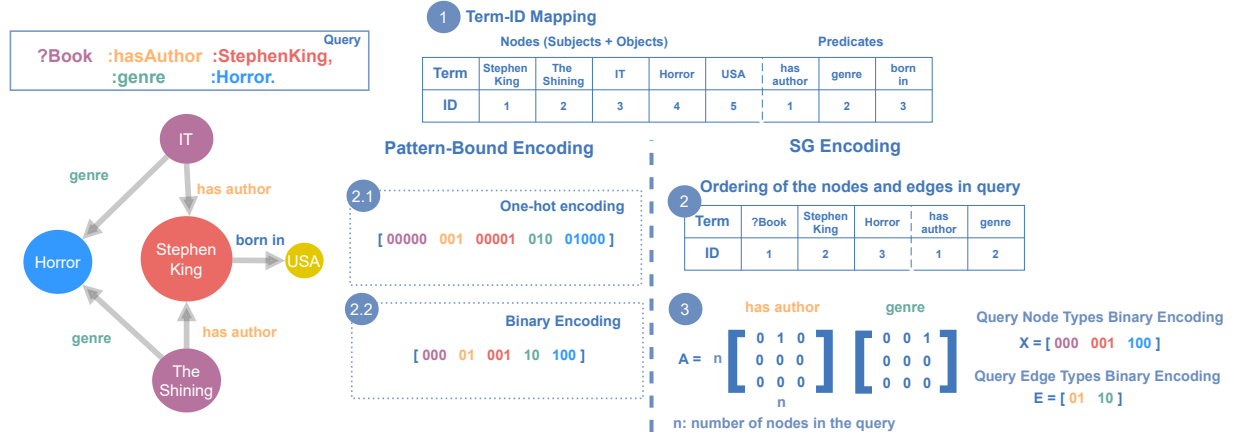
Query
?Book :hasAuthor :StephenKing,
:genre :Horror.

IT
genre
has author
Stephen King
born in
Horror
USA
genre
has author
The Shining

1 Term-ID Mapping

| | Nodes (Subjects + Objects) | | | | | Predicates | | |
|---|---|---|---|---|---|---|---|---|
| Term | Stephen King | The Shining | IT | Horror | USA | has author | genre | born in |
| ID | 1 | 2 | 3 | 4 | 5 | 1 | 2 | 3 |

Pattern-Bound Encoding

2.1
One-hot encoding
[ 00000 001 00001 010 01000 ]

2.2
Binary Encoding
[ 000 01 001 10 100 ]

SG Encoding

2 Ordering of the nodes and edges in query

| Term | ?Book | Stephen King | Horror | has author | genre |
|---|---|---|---|---|---|
| ID | 1 | 2 | 3 | 1 | 2 |

3
has author genre
A = n $\begin{bmatrix} 0 & 1 & 0 \\ 0 & 0 & 0 \\ 0 & 0 & 0 \end{bmatrix}$ $\begin{bmatrix} 0 & 0 & 1 \\ 0 & 0 & 0 \\ 0 & 0 & 0 \end{bmatrix}$
n
n: number of nodes in the query

Query Node Types Binary Encoding
X = [ 000 001 100 ]
Query Edge Types Binary Encoding
E = [ 01 10 ]